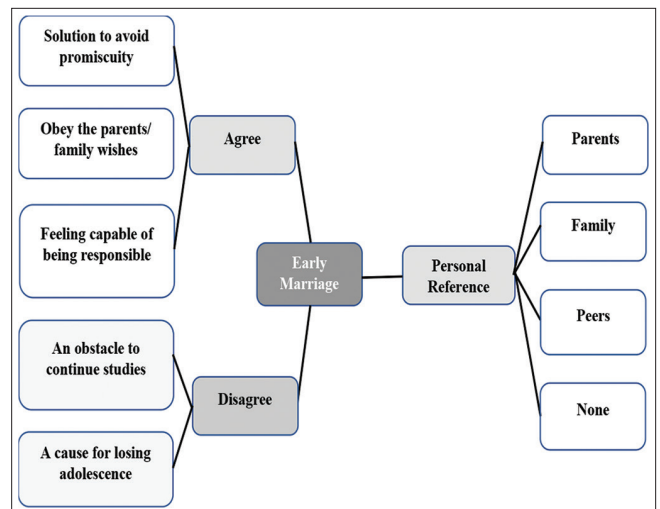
Solution to avoid promiscuity

Obey the parents/ family wishes

Feeling capable of being responsible

Agree

Early Marriage

Personal Reference

Parents

Family

Peers

None

An obstacle to continue studies

Disagree

A cause for losing adolescence